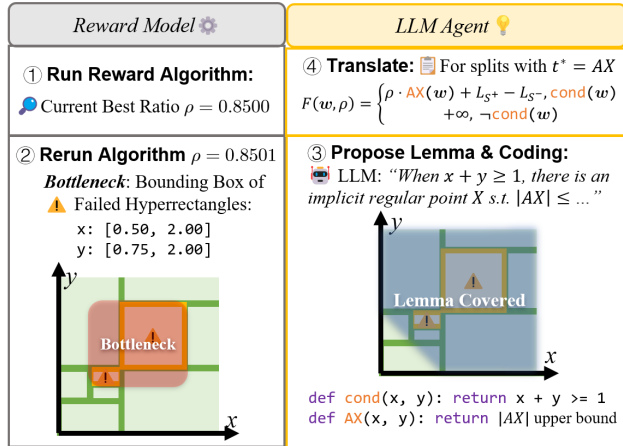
Reward Model

LLM Agent

① Run Reward Algorithm:

Current Best Ratio $\rho = 0.8500$

④ Translate: For splits with $t^* = AX$

$F(w, \rho) = \begin{cases} \rho \cdot \text{AX}(w) + L_{S^+} - L_{S^-}, \text{cond}(w) \\ +\infty, \neg\text{cond}(w) \end{cases}$

② Rerun Algorithm $\rho = 0.8501$

Bottleneck: Bounding Box of Failed Hyperrectangles:

x: [0.50, 2.00]
y: [0.75, 2.00]

$y$

Bottleneck

$x$

③ Propose Lemma & Coding:

LLM: "When $x + y \geq 1$, there is an implicit regular point $X$ s.t. $|AX| \leq \ldots$"

$y$

Lemma Covered

$x$

def cond(x, y): return x + y >= 1
def AX(x, y): return $|AX|$ upper bound